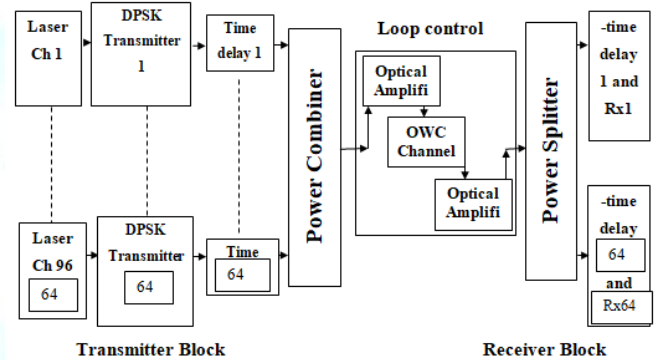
Laser Ch 1

DPSK Transmitter 1

Time delay 1

Loop control

Optical Amplifi

OWC Channel

Optical Amplifi

Power Combiner

Power Splitter

-time delay 1 and Rx1

Laser Ch 96

64

DPSK Transmitter

64

Time

64

-time delay

64

and

Rx64

Transmitter Block

Receiver Block